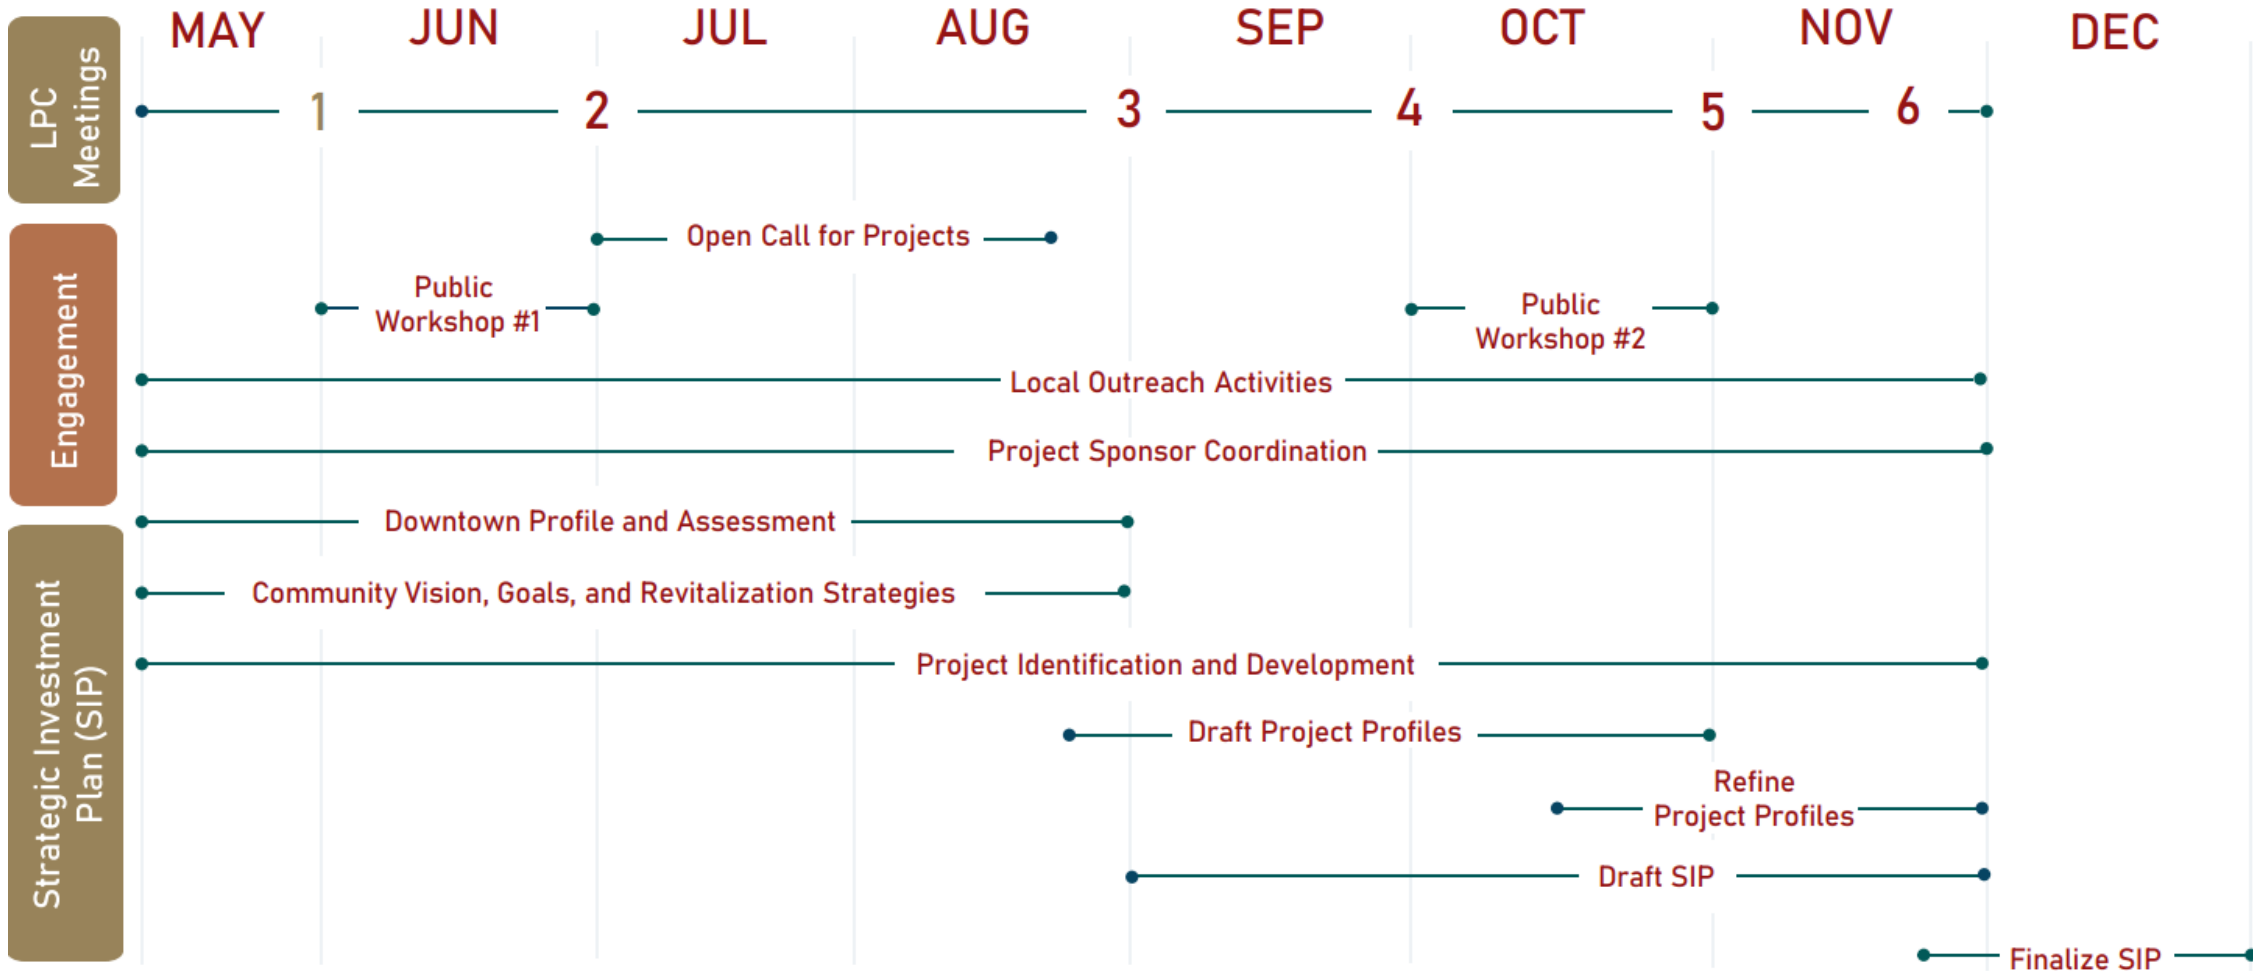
MAY JUN JUL AUG SEP OCT NOV DEC

LPC Meetings

1 2 3 4 5 6

Engagement

Open Call for Projects

Public Workshop #1

Public Workshop #2

Local Outreach Activities

Project Sponsor Coordination

Strategic Investment Plan (SIP)

Downtown Profile and Assessment

Community Vision, Goals, and Revitalization Strategies

Project Identification and Development

Draft Project Profiles

Refine Project Profiles

Draft SIP

Finalize SIP